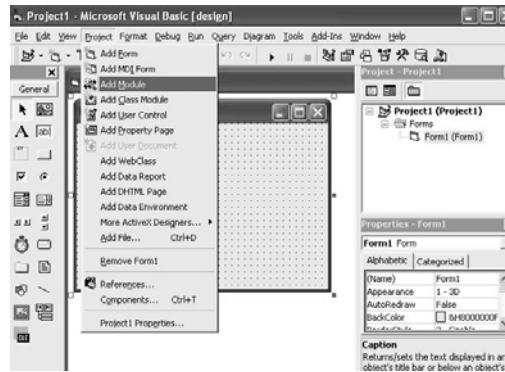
Project1 - Microsoft Visual Basic [design]

File Edit View Project Format Debug Run Query Diagram Tools Add-Ins Window Help

General

Add Form
Add MDI Form
Add Module
Add Class Module
Add User Control
Add Property Page
Add User Document
Add WebClass
Add Data Report
Add DHTML Page
Add Data Environment
More ActiveX Designers...
Add File... Ctrl+D
Remove Form1
References...
Components... Ctrl+T
Project1 Properties...

Project - Project1

Project1 (Project1)
Forms
Form1 (Form1)

Properties - Form1

Form1 Form

Alphabetic Categorized

| (Name) | Form1 |
|---|---|
| Appearance | 1 - 3D |
| AutoRedraw | False |
| BackColor | &H8000000F |

Caption
Returns/sets the text displayed in an object's title bar or below an object's